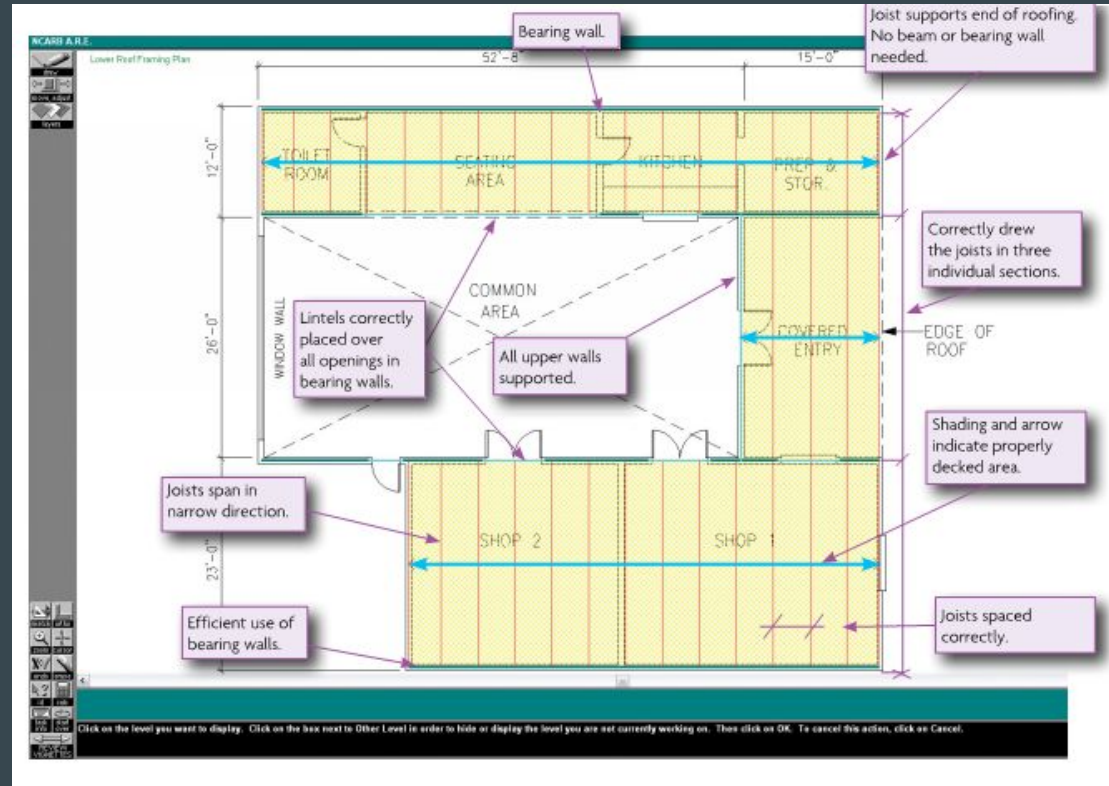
NCARB A.R.E.

Lower Roof Framing Plan

Bearing wall.

Joist supports end of roofing. No beam or bearing wall needed.

52'-8"

15'-0"

12'-0"

TOILET ROOM

SEATING AREA

KITCHEN

PREP & STOR.

Correctly drew the joists in three individual sections.

COMMON AREA

WINDOW WALL

26'-0"

Lintels correctly placed over all openings in bearing walls.

All upper walls supported.

COVERED ENTRY

EDGE OF ROOF

Shading and arrow indicate properly decked area.

Joists span in narrow direction.

SHOP 2

SHOP 1

23'-0"

Efficient use of bearing walls.

Joists spaced correctly.

Click on the level you want to display. Click on the box next to Other Level in order to hide or display the level you are not currently working on. Then click on OK. To cancel this action, click on Cancel.